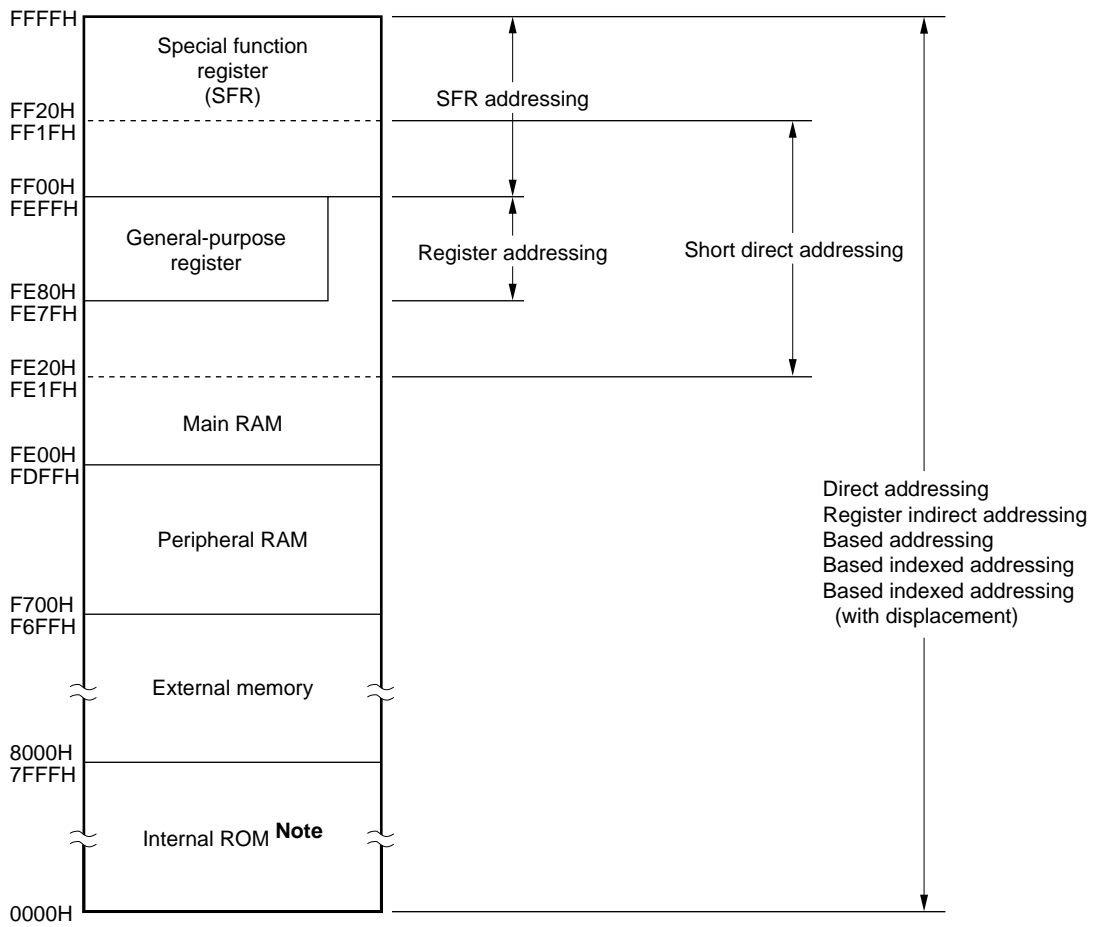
FFFFH
Special function register (SFR)
SFR addressing
FF20H
FF1FH
FF00H
FEFFH
General-purpose register
Register addressing
Short direct addressing
FE80H
FE7FH
FE20H
FE1FH
Main RAM
FE00H
FDFFH
Peripheral RAM
Direct addressing
Register indirect addressing
Based addressing
Based indexed addressing
Based indexed addressing (with displacement)
F700H
F6FFH
External memory
8000H
7FFFH
Internal ROM Note
0000H